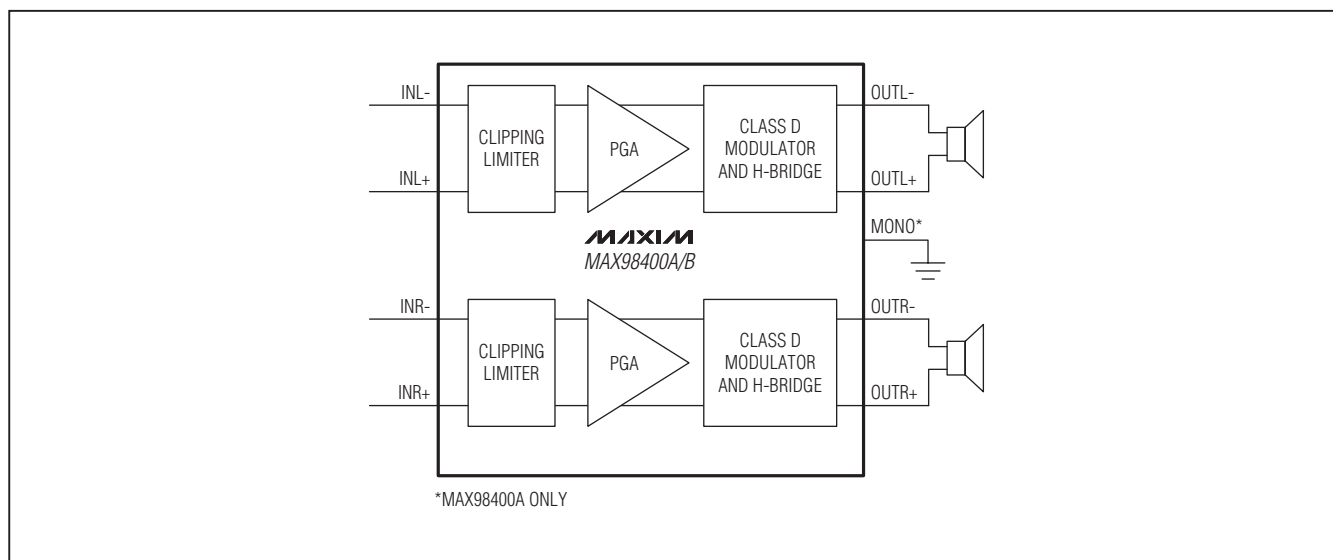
INL-

INL+

CLIPPING LIMITER

PGA

CLASS D MODULATOR AND H-BRIDGE

OUTL-

OUTL+

MONO*

MAXIM

MAX98400A/B

INR-

INR+

CLIPPING LIMITER

PGA

CLASS D MODULATOR AND H-BRIDGE

OUTR-

OUTR+

*MAX98400A ONLY